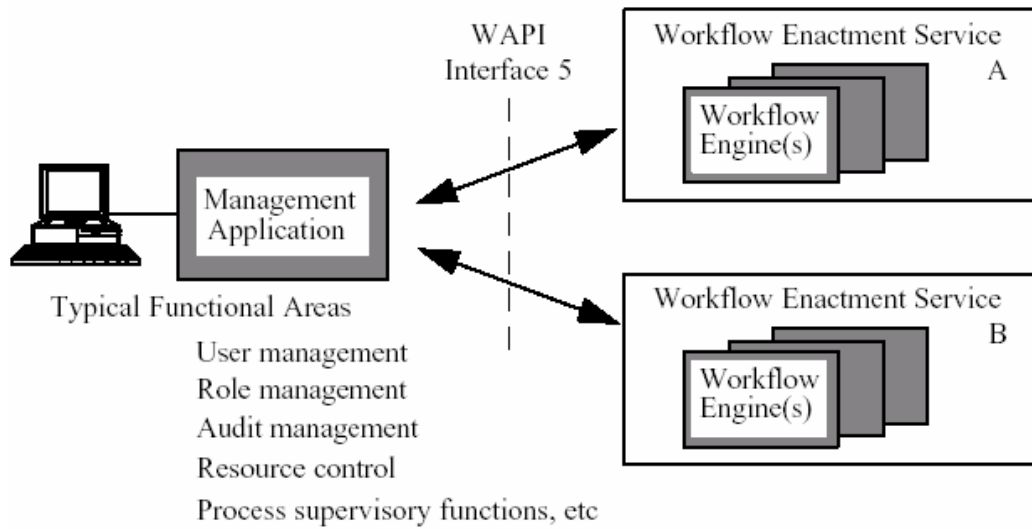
WAPI
Interface 5

Workflow Enactment Service
A

Workflow
Engine(s)

Management
Application

Typical Functional Areas

User management
Role management
Audit management
Resource control
Process supervisory functions, etc

Workflow Enactment Service
B

Workflow
Engine(s)